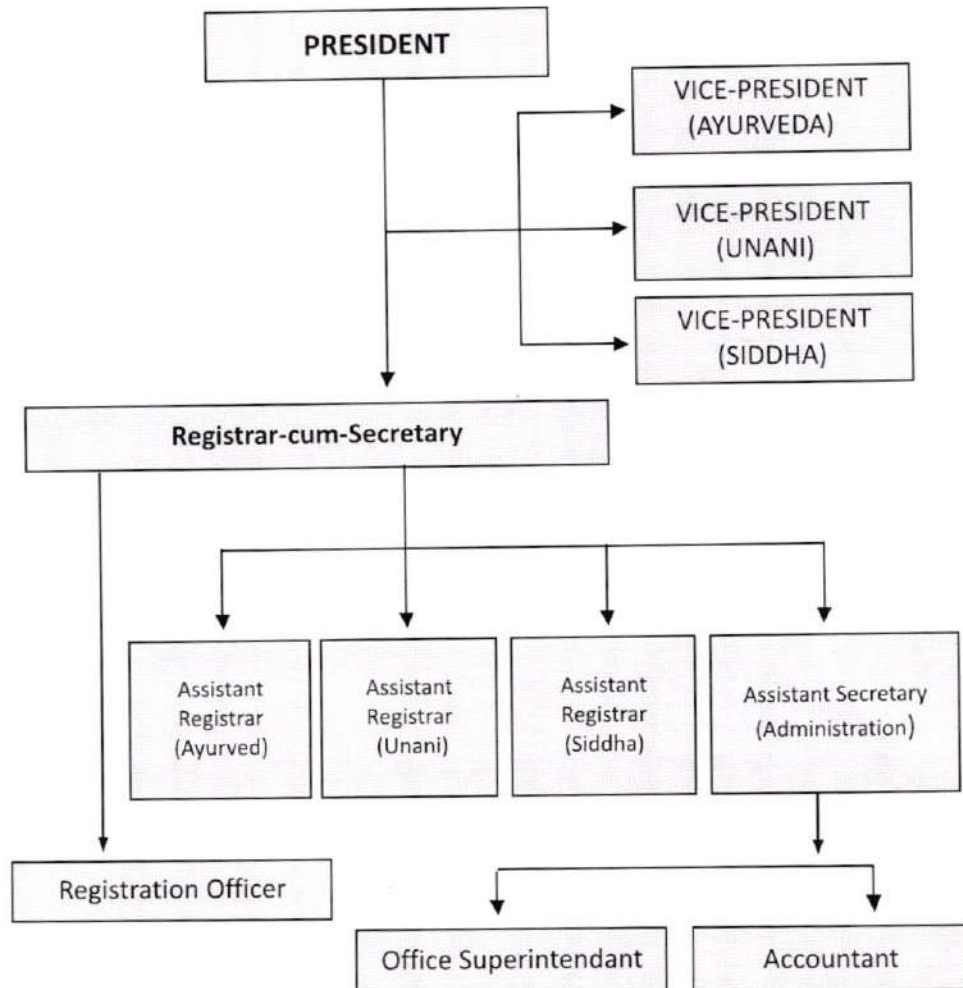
PRESIDENT

VICE-PRESIDENT (AYURVEDA)

VICE-PRESIDENT (UNANI)

VICE-PRESIDENT (SIDDHA)

Registrar-cum-Secretary

Assistant Registrar (Ayurved)

Assistant Registrar (Unani)

Assistant Registrar (Siddha)

Assistant Secretary (Administration)

Registration Officer

Office Superintendant

Accountant